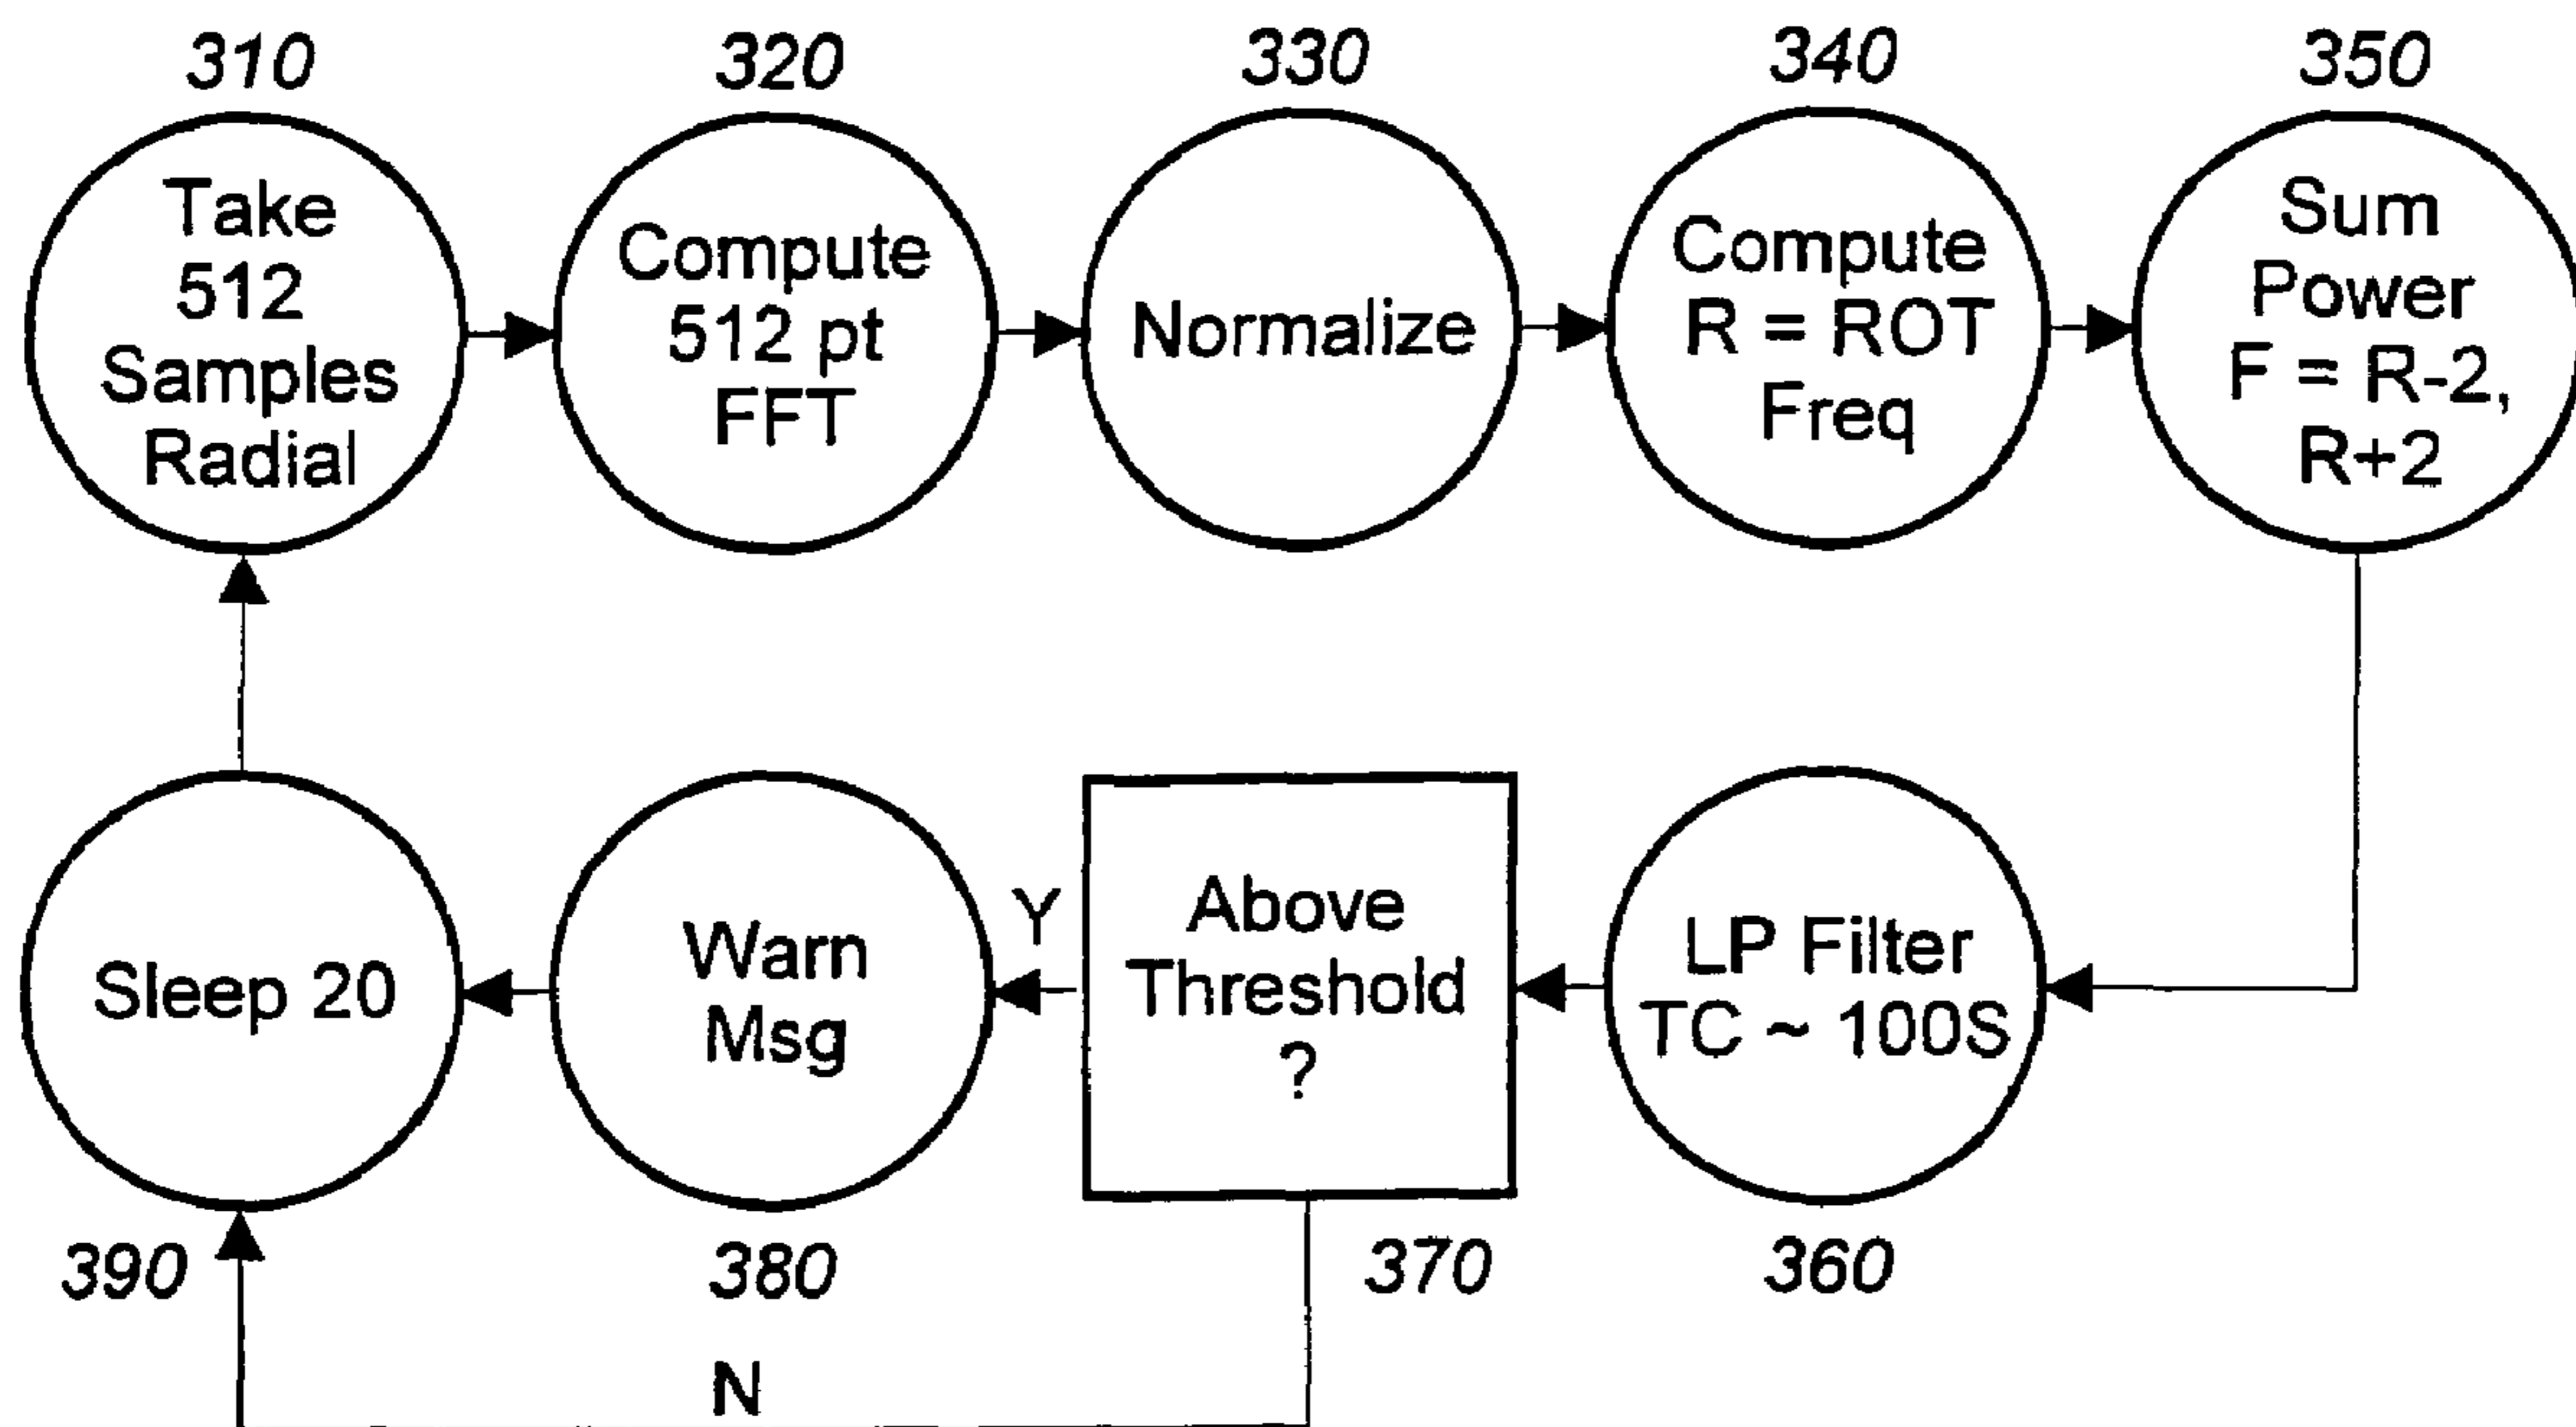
310
Take 512 Samples Radial

320
Compute 512 pt FFT

330
Normalize

340
Compute R = ROT Freq

350
Sum Power F = R-2, R+2

LP Filter TC ~ 100S
360

Above Threshold ?
370

Y

Warn Msg
380

Sleep 20
390

N